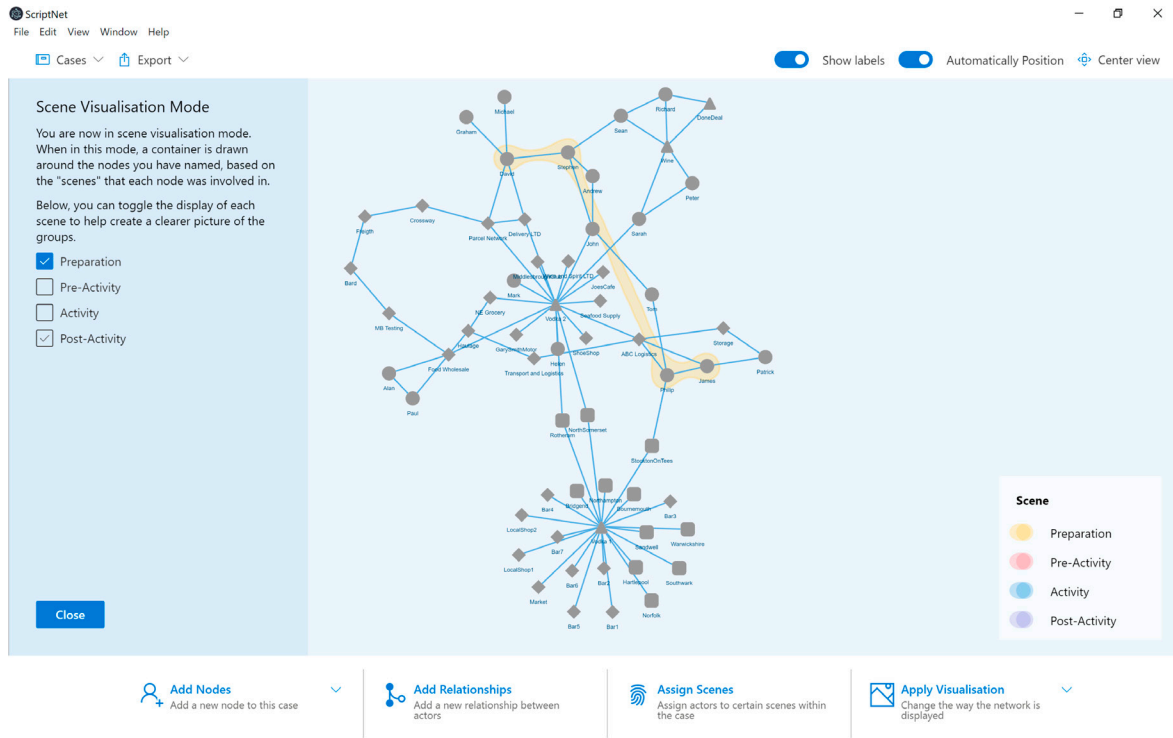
ScriptNet

File Edit View Window Help

Cases Export

Show labels Automatically Position Center view

Scene Visualisation Mode

You are now in scene visualisation mode. When in this mode, a container is drawn around the nodes you have named, based on the "scenes" that each node was involved in.

Below, you can toggle the display of each scene to help create a clearer picture of the groups.

Preparation

Pre-Activity

Activity

Post-Activity

Close

Michael
Graham
Richard
DoneDeal
Sean
David
Stephen
Wine
Andrew
Peter
Crossway
Freigth
Parcel Network
Delivery LTD
Sarah
John
Bard
MiddlesbroughWine&Spirit LTD
JoesCafe
Mark
NE Grocery
Vodka 2
Seafood Supply
Tom
MB Testing
Haulage
GarySmithMotor
ShoeShop
ABC Logistics
Storage
Food Wholesale
Helen
Transport and Logistics
James
Patrick
Alan
Philip
Paul
Rotherham
NorthSomerset
StocktonOnTees
Northampton
Bar4
Bridgend
Bournemouth
Bar3
LocalShop2
Vodka 1
Sandwell
Warwickshire
Bar7
LocalShop1
Bar6
Bar2
Hartlepool
Southwark
Market
Norfolk
Bar5
Bar1

Scene

Preparation

Pre-Activity

Activity

Post-Activity

Add Nodes
Add a new node to this case

Add Relationships
Add a new relationship between actors

Assign Scenes
Assign actors to certain scenes within the case

Apply Visualisation
Change the way the network is displayed